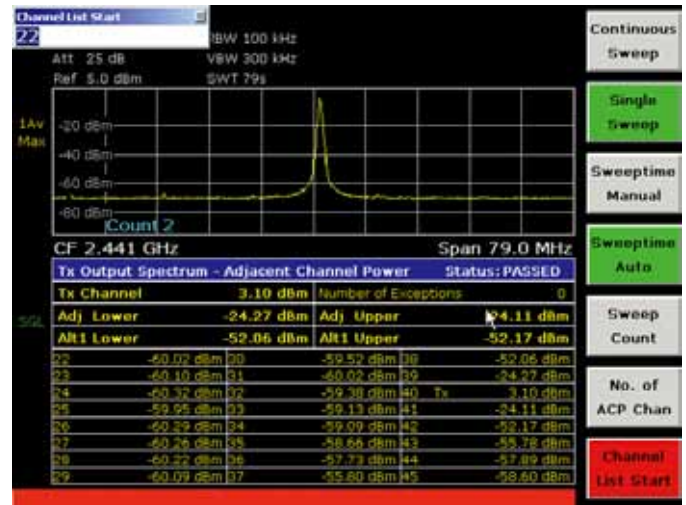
Channel List Start
22

Att 25 dB
Ref 5.0 dBm

RBW 100 kHz
VBW 300 kHz
SWT 79s

1AV
Max

-20 dBm
-40 dBm
-60 dBm
-80 dBm
Count 2

SGL

CF 2.441 GHz
Span 79.0 MHz

Tx Output Spectrum - Adjacent Channel Power
Status: PASSED

| Tx Channel | 3.10 dBm | Number of Exceptions | 0 |
|---|---|---|---|
| Adj Lower | -24.27 dBm | Adj Upper | -24.11 dBm |
| Alt1 Lower | -52.06 dBm | Alt1 Upper | -52.17 dBm |

| | | | | | | |
|---|---|---|---|---|---|---|
| 22 | -60.02 dBm | 30 | -59.52 dBm | 38 | | -52.06 dBm |
| 23 | -60.10 dBm | 31 | -60.02 dBm | 39 | | -24.27 dBm |
| 24 | -60.32 dBm | 32 | -59.38 dBm | 40 | Tx | 3.10 dBm |
| 25 | -59.95 dBm | 33 | -59.13 dBm | 41 | | -24.11 dBm |
| 26 | -60.29 dBm | 34 | -59.09 dBm | 42 | | -52.17 dBm |
| 27 | -60.26 dBm | 35 | -58.66 dBm | 43 | | -55.78 dBm |
| 28 | -60.22 dBm | 36 | -57.73 dBm | 44 | | -57.89 dBm |
| 29 | -60.09 dBm | 37 | -55.80 dBm | 45 | | -58.60 dBm |

Continuous Sweep
Single Sweep
Sweeptime Manual
Sweeptime Auto
Sweep Count
No. of ACP Chan
Channel List Start